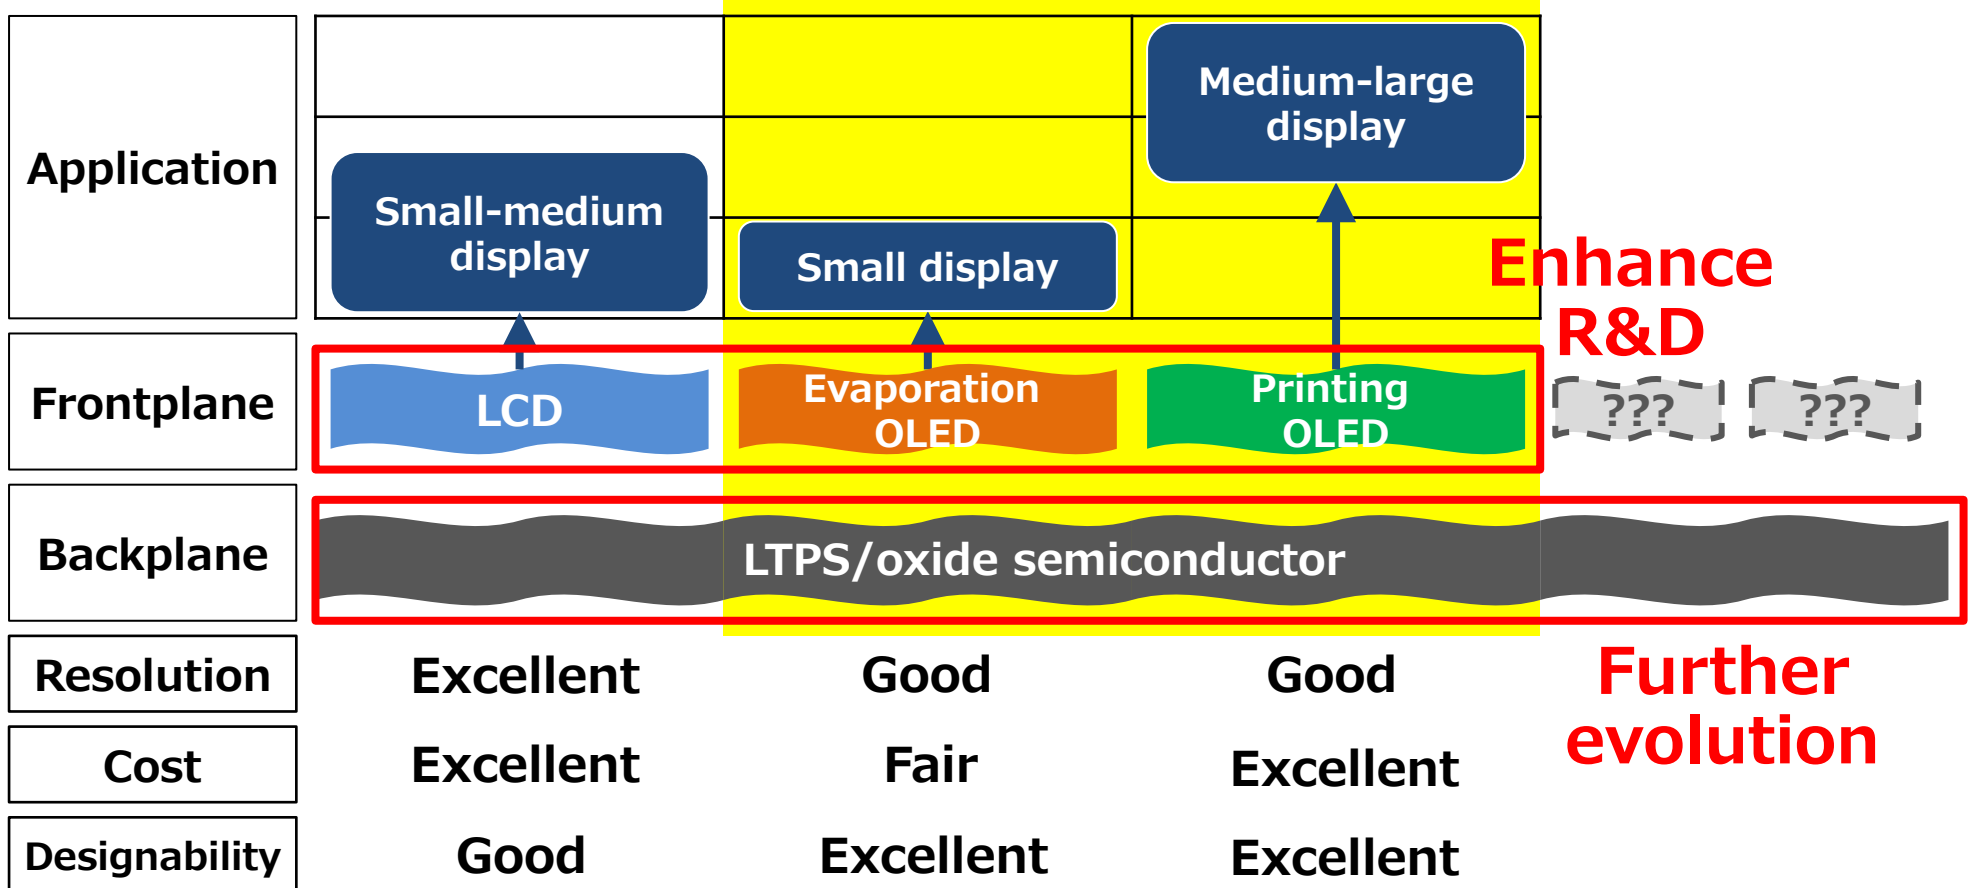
Application

Medium-large display

Small-medium display

Small display

Enhance R&D

Frontplane

LCD

Evaporation OLED

Printing OLED

???

???

Backplane

LTPS/oxide semiconductor

| Resolution | Excellent | Good | Good |
|---|---|---|---|
| Cost | Excellent | Fair | Excellent |
| Designability | Good | Excellent | Excellent |

Further evolution